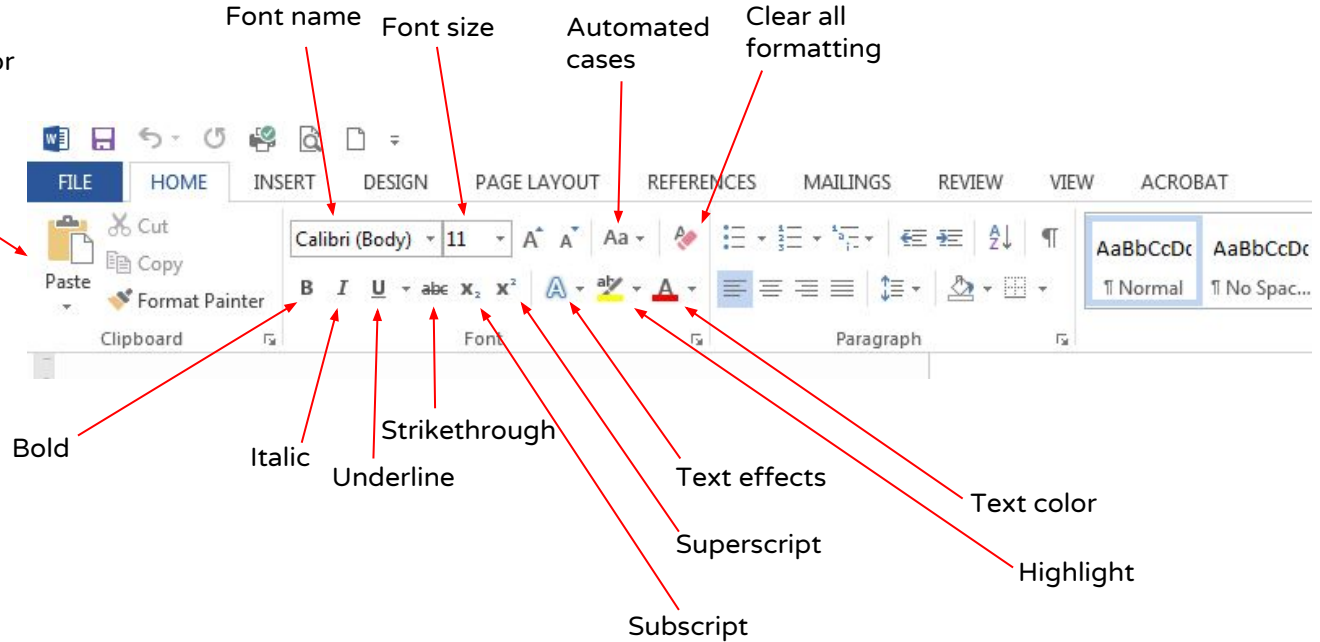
or

Font name

Font size

Automated cases

Clear all formatting

FILE HOME INSERT DESIGN PAGE LAYOUT REFERENCES MAILINGS REVIEW VIEW ACROBAT

Cut

Copy

Paste

Format Painter

Clipboard

Calibri (Body) 11

Aa

B I U abc $x_2$ $x^2$

Font

Paragraph

AaBbCcDc
¶ Normal

AaBbCcDc
¶ No Spac...

Bold

Italic

Underline

Strikethrough

Text effects

Text color

Superscript

Highlight

Subscript